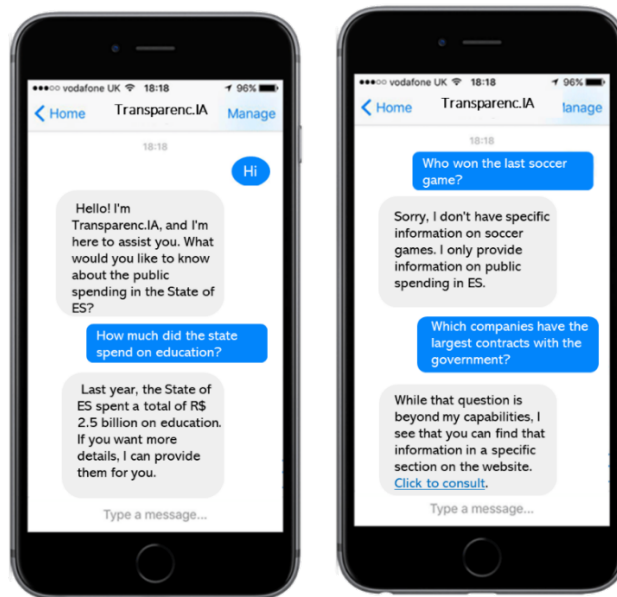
●●●○○ vodafone UK 18:18 96%

Home Transparenc.IA Manage

18:18

Hi

Hello! I'm Transparenc.IA, and I'm here to assist you. What would you like to know about the public spending in the State of ES?

How much did the state spend on education?

Last year, the State of ES spent a total of R$ 2.5 billion on education. If you want more details, I can provide them for you.

Type a message...

●●●○○ vodafone UK 18:18 96%

Home Transparenc.IA lanage

18:18

Who won the last soccer game?

Sorry, I don't have specific information on soccer games. I only provide information on public spending in ES.

Which companies have the largest contracts with the government?

While that question is beyond my capabilities, I see that you can find that information in a specific section on the website. Click to consult.

Type a message...